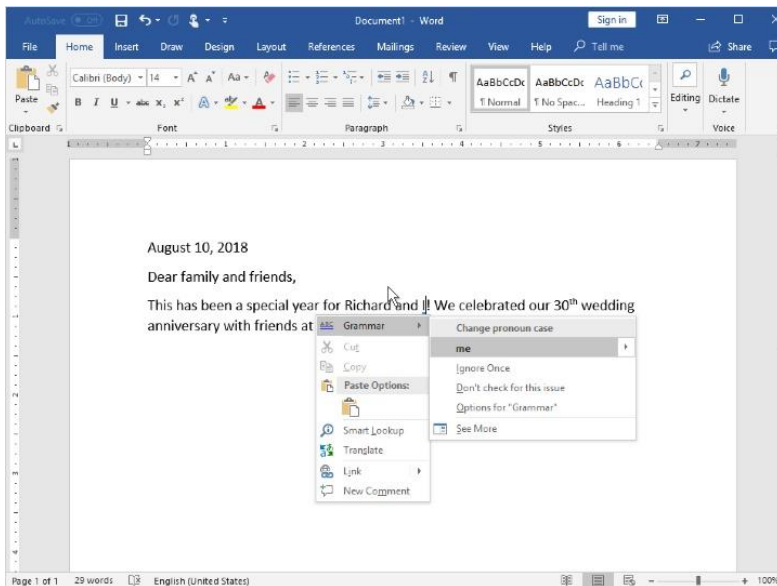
AutoSave Off Document1 - Word Sign in

File Home Insert Draw Design Layout References Mailings Review View Help Tell me Share

Paste Calibri (Body) 14 A A Aa B I U abc $x_2$ $x^2$ A A AaBbCcDc AaBbCcDc AaBbCc ¶ Normal ¶ No Spac... Heading 1 Editing Dictate

Clipboard Font Paragraph Styles Voice

August 10, 2018

Dear family and friends,

This has been a special year for Richard and I! We celebrated our 30th wedding anniversary with friends at

Grammar
Cut
Copy
Paste Options:
Smart Lookup
Translate
Link
New Comment

Change pronoun case
me
Ignore Once
Don't check for this issue
Options for "Grammar"
See More

Page 1 of 1 29 words English (United States) + 100%